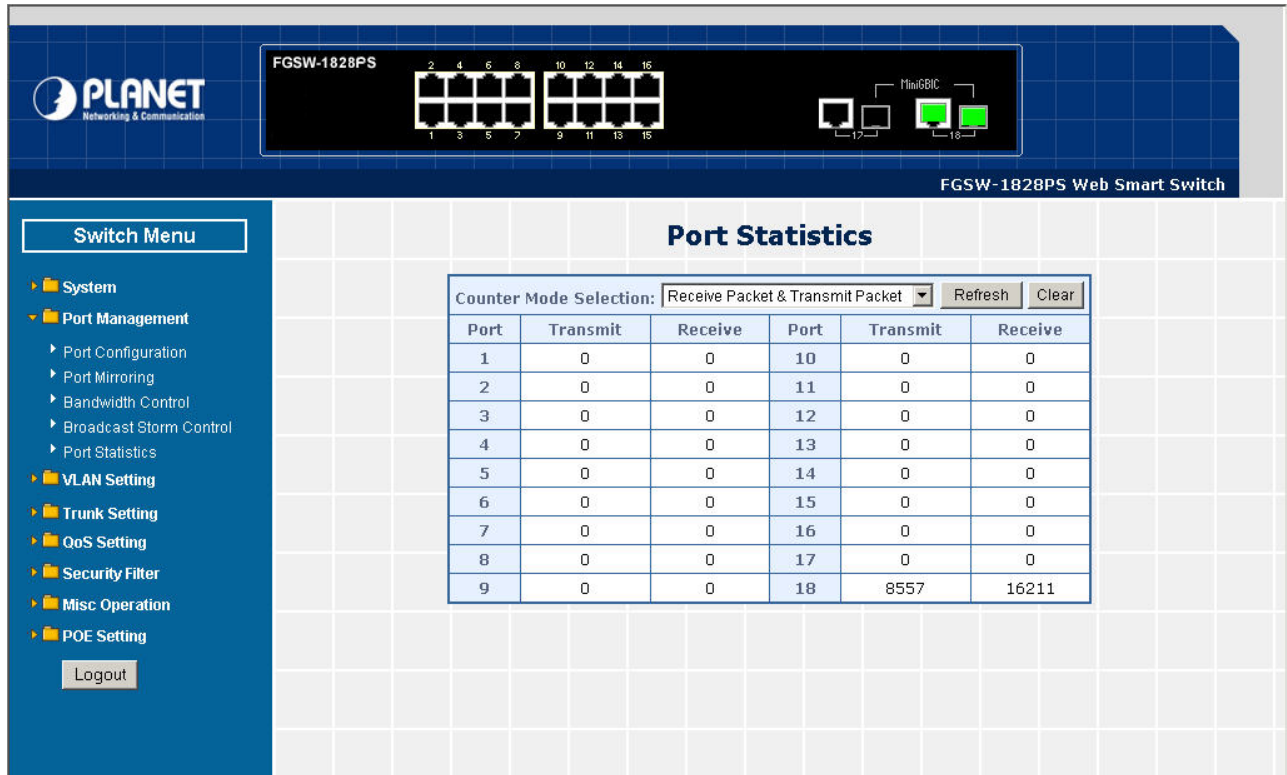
PLANET
Networking & Communication

FGSW-1828PS
2 4 6 8 10 12 14 16
1 3 5 7 9 11 13 15
MiniGBIC
17 18

FGSW-1828PS Web Smart Switch

Switch Menu

System
Port Management
Port Configuration
Port Mirroring
Bandwidth Control
Broadcast Storm Control
Port Statistics
VLAN Setting
Trunk Setting
QoS Setting
Security Filter
Misc Operation
POE Setting
Logout

Port Statistics

Counter Mode Selection: Receive Packet & Transmit Packet Refresh Clear

| Port | Transmit | Receive | Port | Transmit | Receive |
|---|---|---|---|---|---|
| 1 | 0 | 0 | 10 | 0 | 0 |
| 2 | 0 | 0 | 11 | 0 | 0 |
| 3 | 0 | 0 | 12 | 0 | 0 |
| 4 | 0 | 0 | 13 | 0 | 0 |
| 5 | 0 | 0 | 14 | 0 | 0 |
| 6 | 0 | 0 | 15 | 0 | 0 |
| 7 | 0 | 0 | 16 | 0 | 0 |
| 8 | 0 | 0 | 17 | 0 | 0 |
| 9 | 0 | 0 | 18 | 8557 | 16211 |